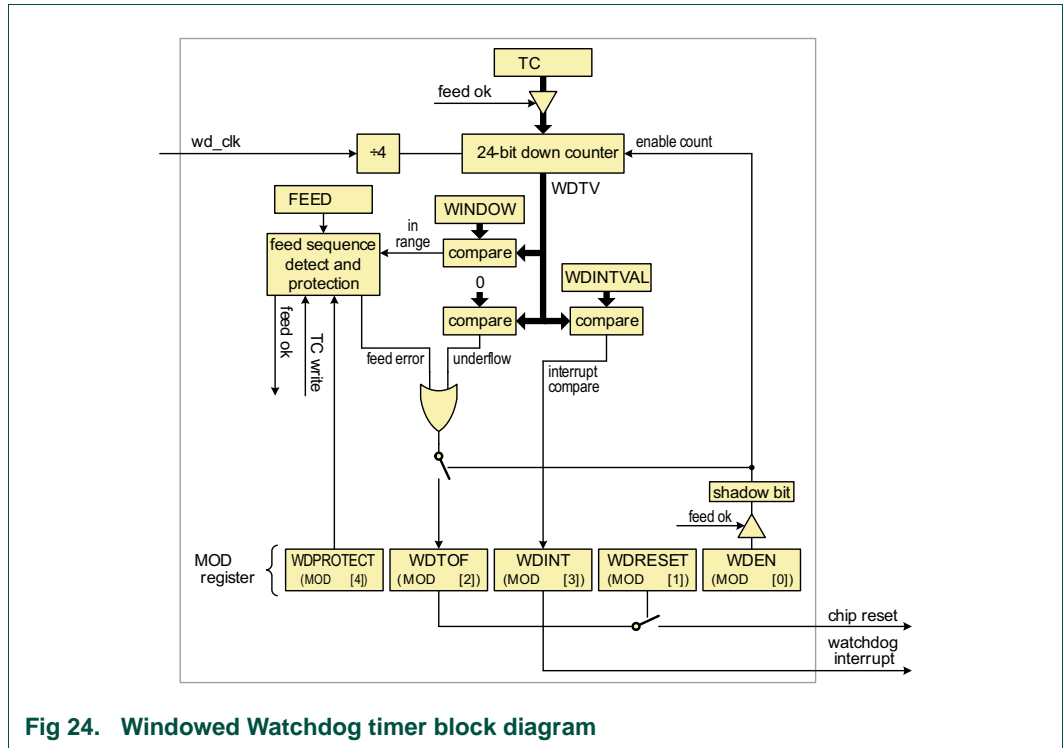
TC

feed ok

wd_clk

÷4

24-bit down counter

enable count

WDTV

FEED

WINDOW

in range

feed sequence detect and protection

compare

WDINTVAL

0

compare

compare

feed ok

TC write

feed error

underflow

interrupt compare

shadow bit

feed ok

MOD register

WDPROTECT (MOD [4])

WDTOF (MOD [2])

WDINT (MOD [3])

WDRESET (MOD [1])

WDEN (MOD [0])

chip reset

watchdog interrupt

Fig 24. Windowed Watchdog timer block diagram